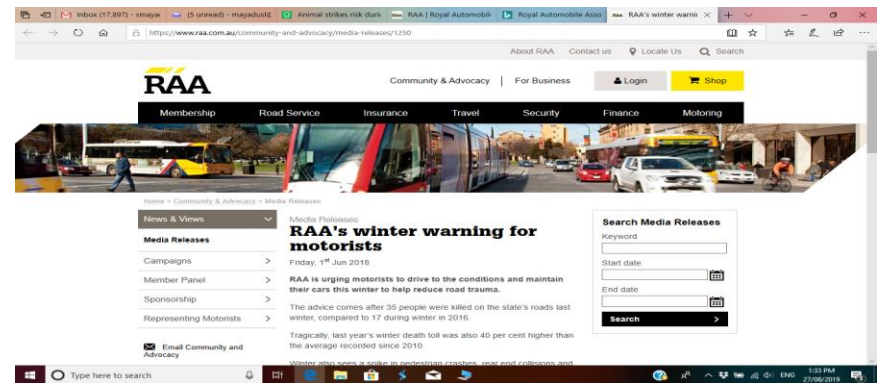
Inbox (17,897) - smaya | (5 unread) - mayadusld | Animal strikes risk duri | RAA | Royal Automobil | Royal Automobile Asso | RAA's winter warnir ×

https://www.raa.com.au/community-and-advocacy/media-releases/1250

About RAA Contact us Locate Us Search

RAA

Community & Advocacy | For Business Login Shop

Membership Road Service Insurance Travel Security Finance Motoring

Home > Community & Advocacy > Media Releases

News & Views
Media Releases
Campaigns >
Member Panel >
Sponsorship >
Representing Motorists >
Email Community and Advocacy

Media Releases

RAA's winter warning for motorists

Friday, 1st Jun 2018

RAA is urging motorists to drive to the conditions and maintain their cars this winter to help reduce road trauma.

The advice comes after 35 people were killed on the state's roads last winter, compared to 17 during winter in 2016.

Tragically, last year's winter death toll was also 40 per cent higher than the average recorded since 2010.

Winter also sees a spike in pedestrian crashes, rear end collisions and

Search Media Releases
Keyword
Start date
End date
Search >

Type here to search

ENG 1:33 PM 27/08/2019